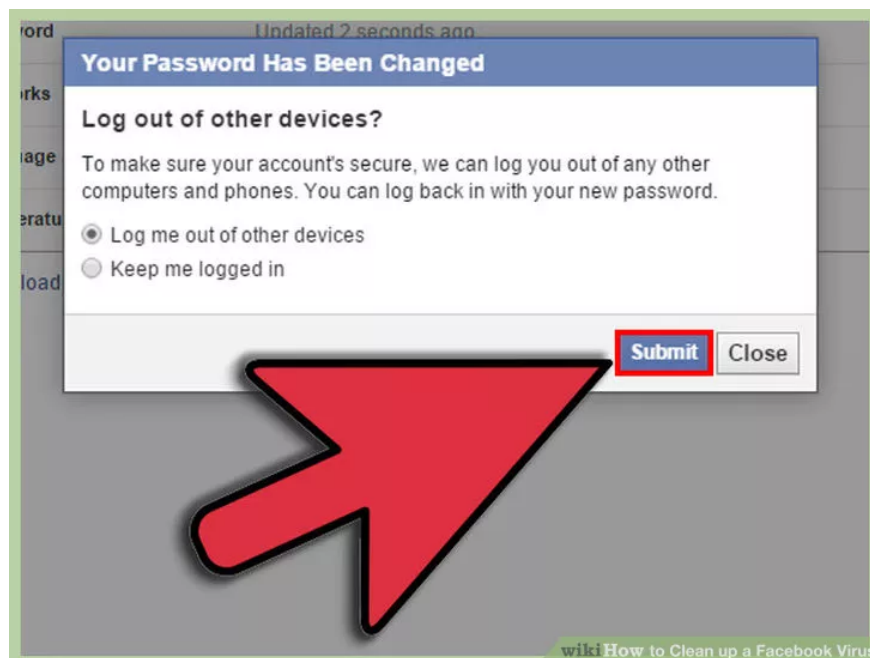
vord
Updated 2 seconds ago
rks
age
eratu
load

Your Password Has Been Changed

Log out of other devices?

To make sure your account's secure, we can log you out of any other computers and phones. You can log back in with your new password.

Log me out of other devices
Keep me logged in

Submit
Close

wikiHow to Clean up a Facebook Virus